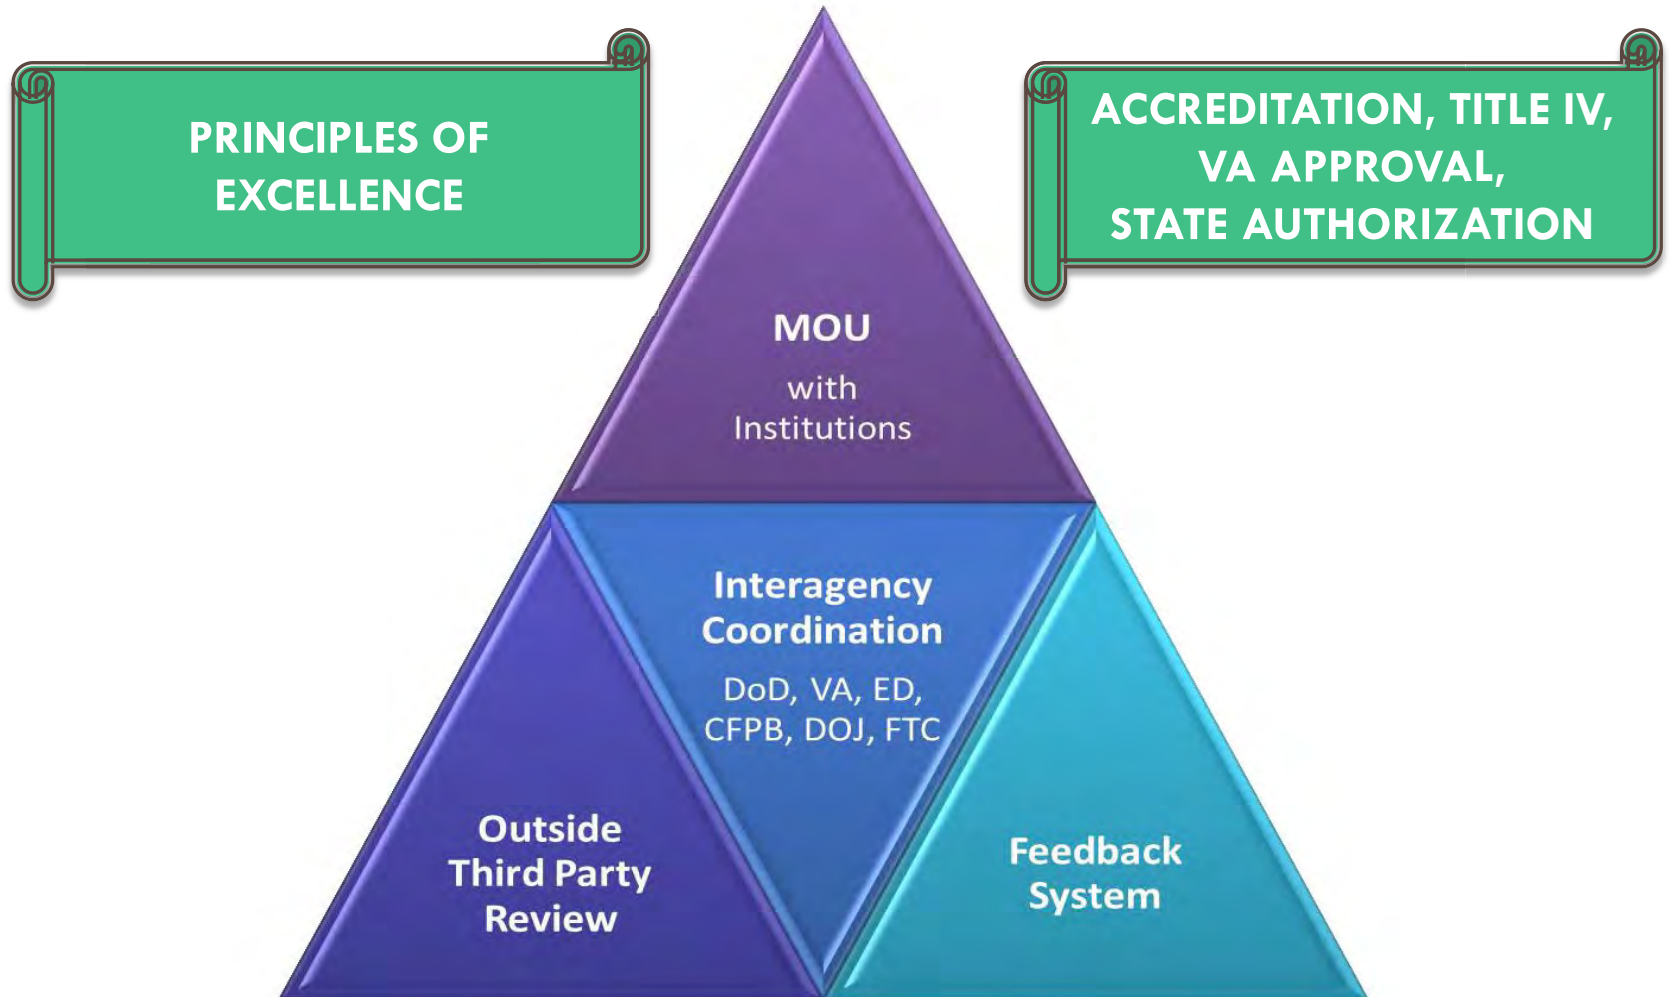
PRINCIPLES OF EXCELLENCE

ACCREDITATION, TITLE IV, VA APPROVAL, STATE AUTHORIZATION

MOU
with
Institutions

Interagency Coordination
DoD, VA, ED, CFPB, DOJ, FTC

Outside Third Party Review

Feedback System